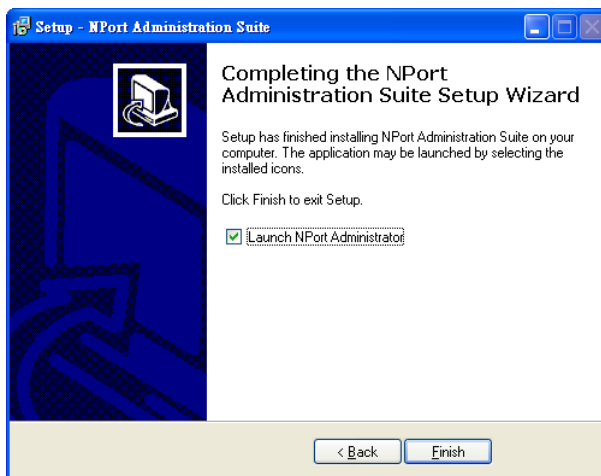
Setup - NPort Administration Suite

Completing the NPort Administration Suite Setup Wizard

Setup has finished installing NPort Administration Suite on your computer. The application may be launched by selecting the installed icons.

Click Finish to exit Setup.

Launch NPort Administrator

< Back

Finish